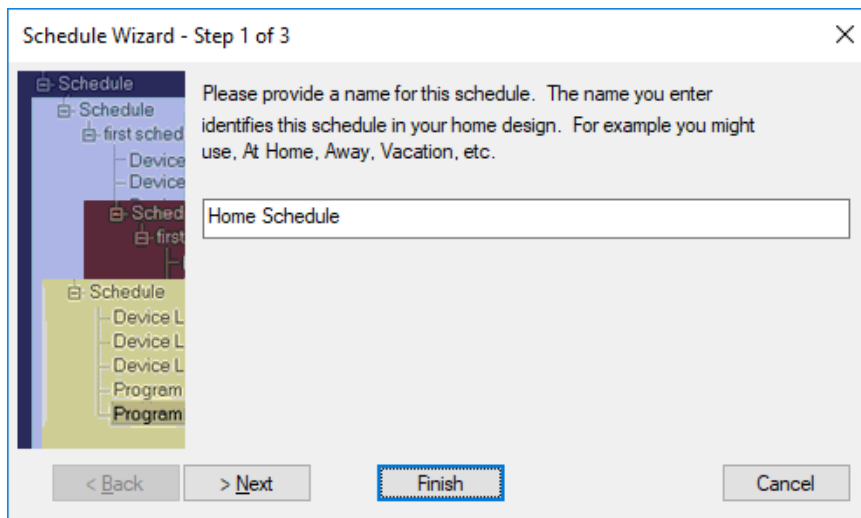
Schedule Wizard - Step 1 of 3

×

Schedule
Schedule
first sched
Device
Device
Sched
first
Schedule
Device L
Device L
Device L
Program
Program

Please provide a name for this schedule. The name you enter identifies this schedule in your home design. For example you might use, At Home, Away, Vacation, etc.

Home Schedule

< Back

> Next

Finish

Cancel